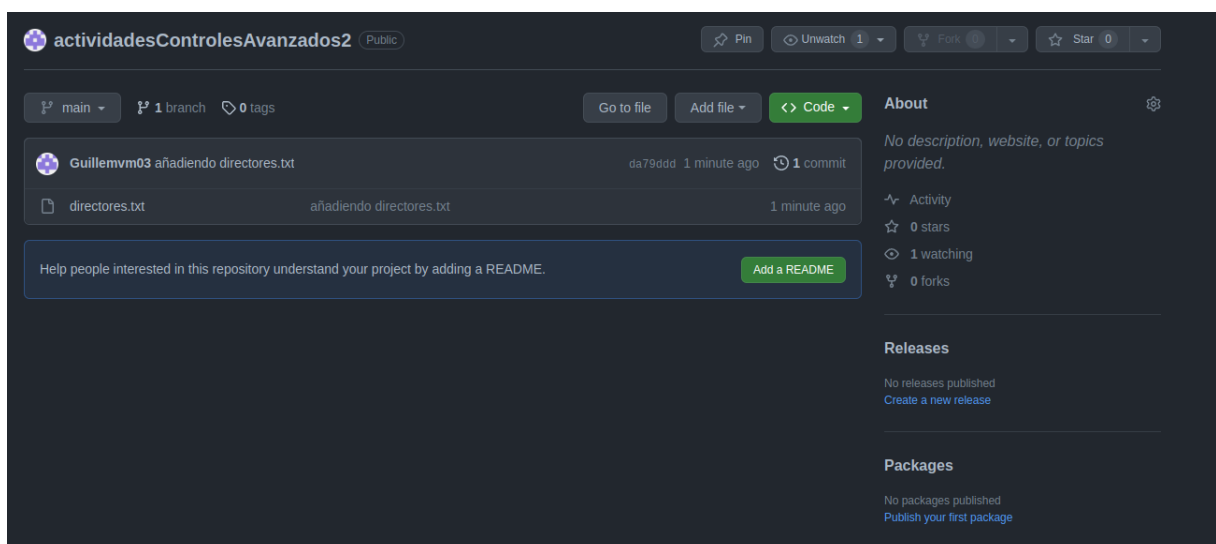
actividadesControlesAvanzados2 Public

Pin
Unwatch 1
Fork 0
Star 0

main
1 branch
0 tags
Go to file
Add file
Code

Guillemvm03 añadiendo directores.txt
da79ddd 1 minute ago
1 commit

directores.txt
añadiendo directores.txt
1 minute ago

Help people interested in this repository understand your project by adding a README.
Add a README

About

No description, website, or topics provided.

Activity
0 stars
1 watching
0 forks

Releases

No releases published
Create a new release

Packages

No packages published
Publish your first package